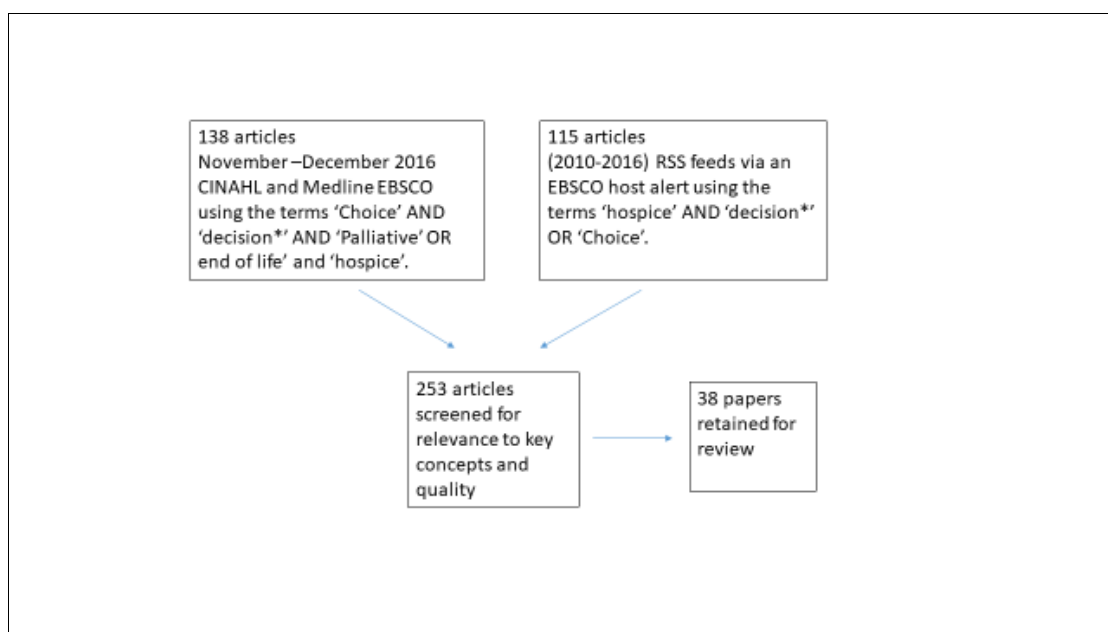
138 articles
November –December 2016 CINAHL and Medline EBSCO using the terms 'Choice' AND 'decision*' AND 'Palliative' OR end of life' and 'hospice'.

115 articles
(2010-2016) RSS feeds via an EBSCO host alert using the terms 'hospice' AND 'decision*' OR 'Choice'.

253 articles screened for relevance to key concepts and quality

38 papers retained for review